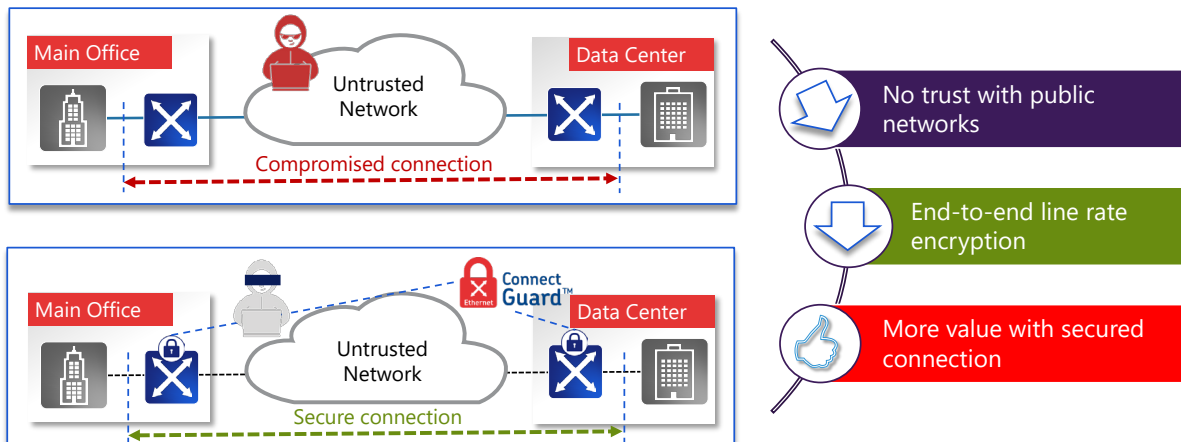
Main Office

Untrusted Network

Data Center

Compromised connection

Main Office

Ethernet Connect Guard™

Data Center

Untrusted Network

Secure connection

No trust with public networks

End-to-end line rate encryption

More value with secured connection